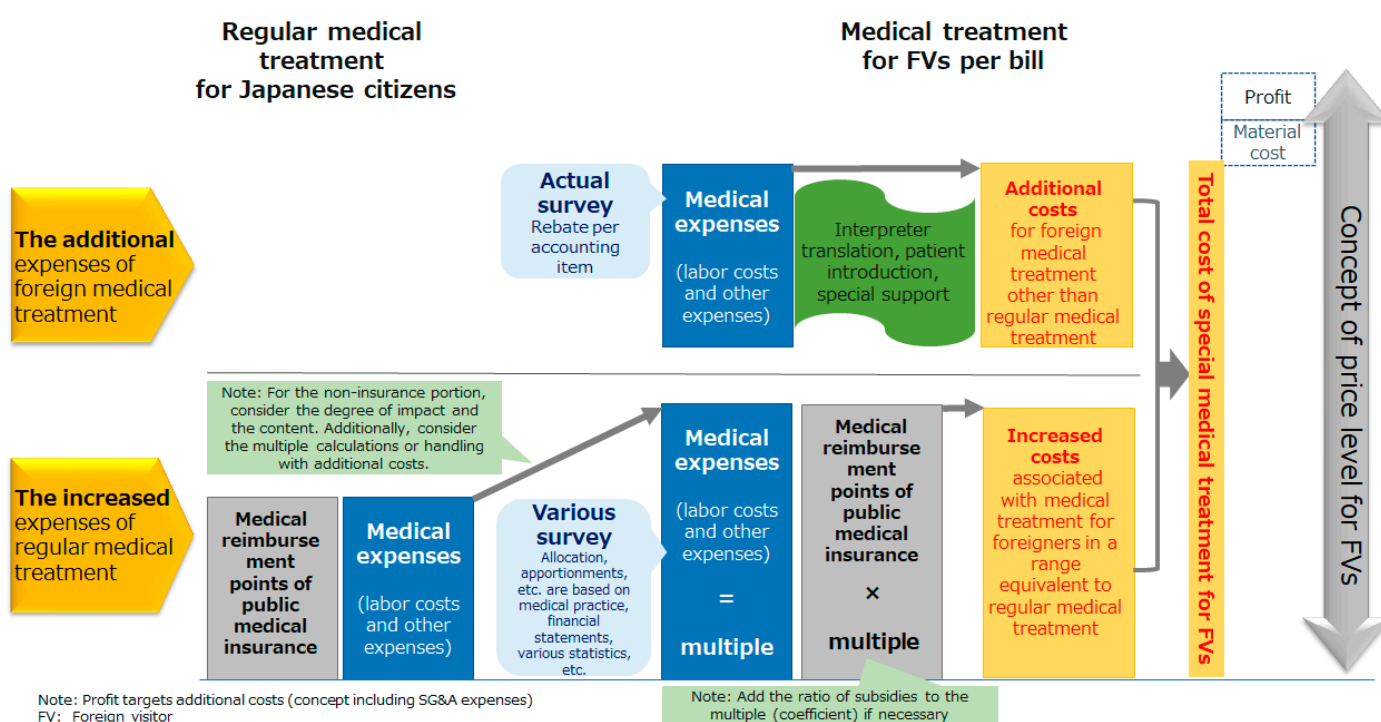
Regular medical treatment for Japanese citizens

Medical treatment for FVs per bill

Profit

Material cost

The additional expenses of foreign medical treatment

Actual survey
Rebate per accounting item

Medical expenses
(labor costs and other expenses)

Interpreter translation, patient introduction, special support

Additional costs for foreign medical treatment other than regular medical treatment

Total cost of special medical treatment for FVs

Concept of price level for FVs

Note: For the non-insurance portion, consider the degree of impact and the content. Additionally, consider the multiple calculations or handling with additional costs.

The increased expenses of regular medical treatment

Medical reimbursement points of public medical insurance

Medical expenses
(labor costs and other expenses)

Various survey
Allocation, apportionments, etc. are based on medical practice, financial statements, various statistics, etc.

Medical expenses
(labor costs and other expenses)
=
multiple

Medical reimbursement points of public medical insurance
×
multiple

Increased costs associated with medical treatment for foreigners in a range equivalent to regular medical treatment

Note: Profit targets additional costs (concept including SG&A expenses)
FV: Foreign visitor

Note: Add the ratio of subsidies to the multiple (coefficient) if necessary